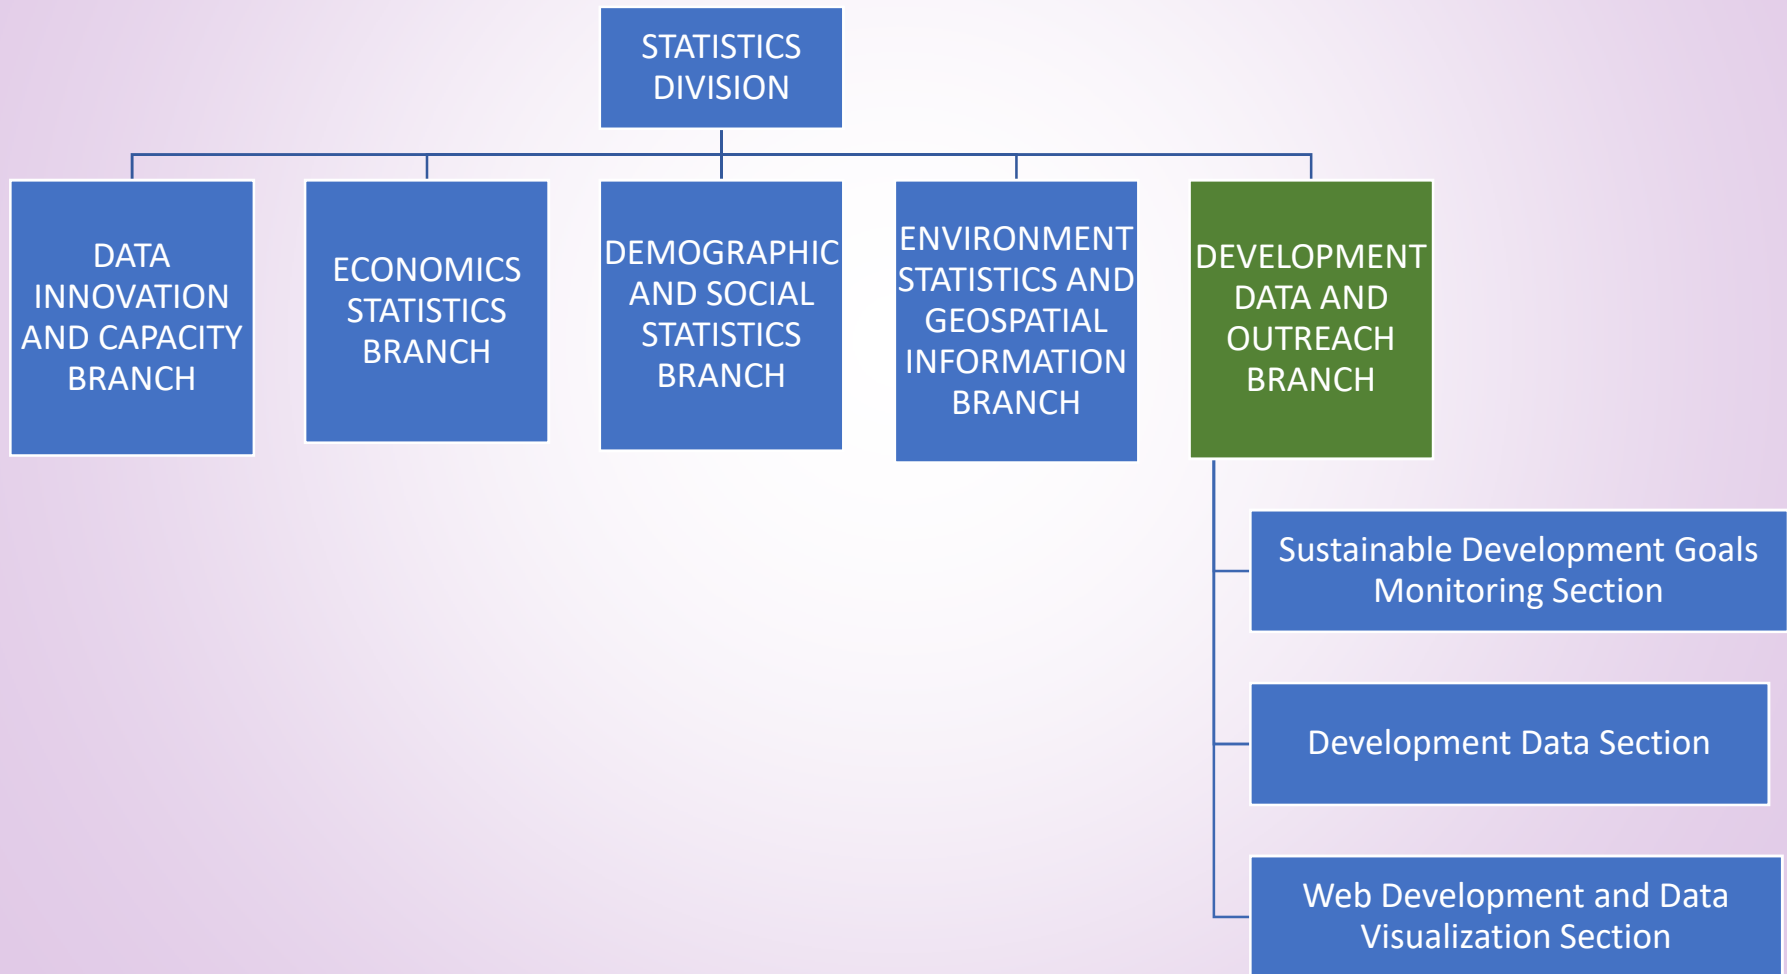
STATISTICS DIVISION

DATA INNOVATION AND CAPACITY BRANCH

ECONOMICS STATISTICS BRANCH

DEMOGRAPHIC AND SOCIAL STATISTICS BRANCH

ENVIRONMENT STATISTICS AND GEOSPATIAL INFORMATION BRANCH

DEVELOPMENT DATA AND OUTREACH BRANCH

Sustainable Development Goals Monitoring Section

Development Data Section

Web Development and Data Visualization Section